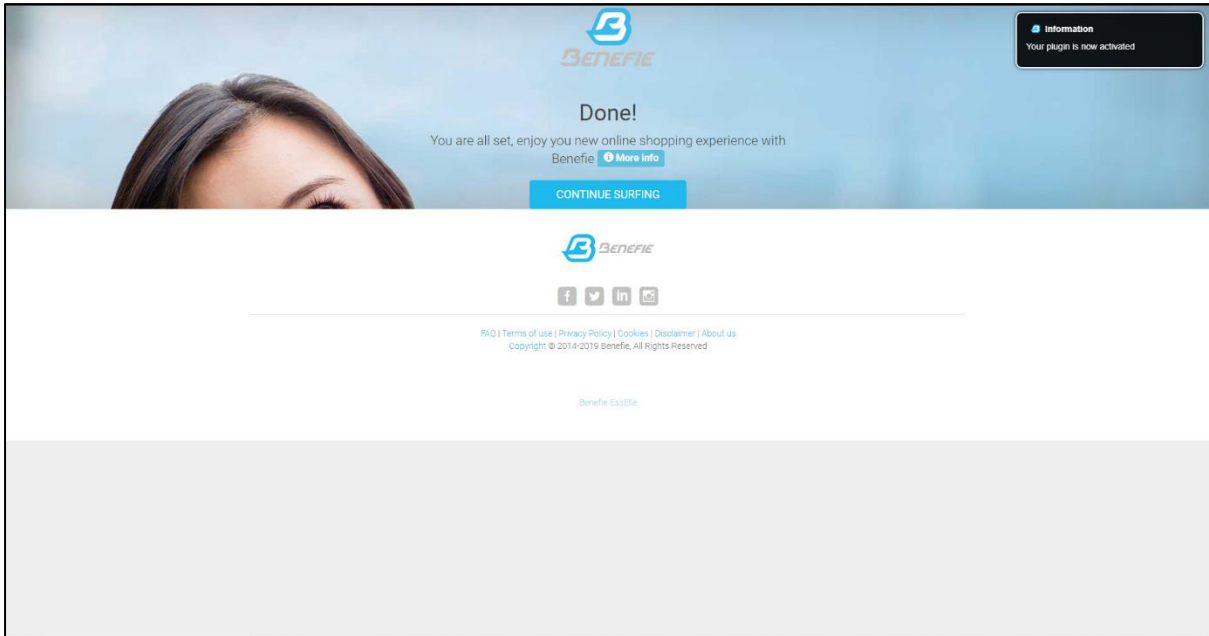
BENEFIE

Done!

You are all set, enjoy you new online shopping experience with Benefie More info

CONTINUE SURFING

Information
Your plugin is now activated

BENEFIE

FAQ | Terms of use | Privacy Policy | Cookies | Disclaimer | About us
Copyright © 2014-2019 Benefie, All Rights Reserved

Benefie EssElle